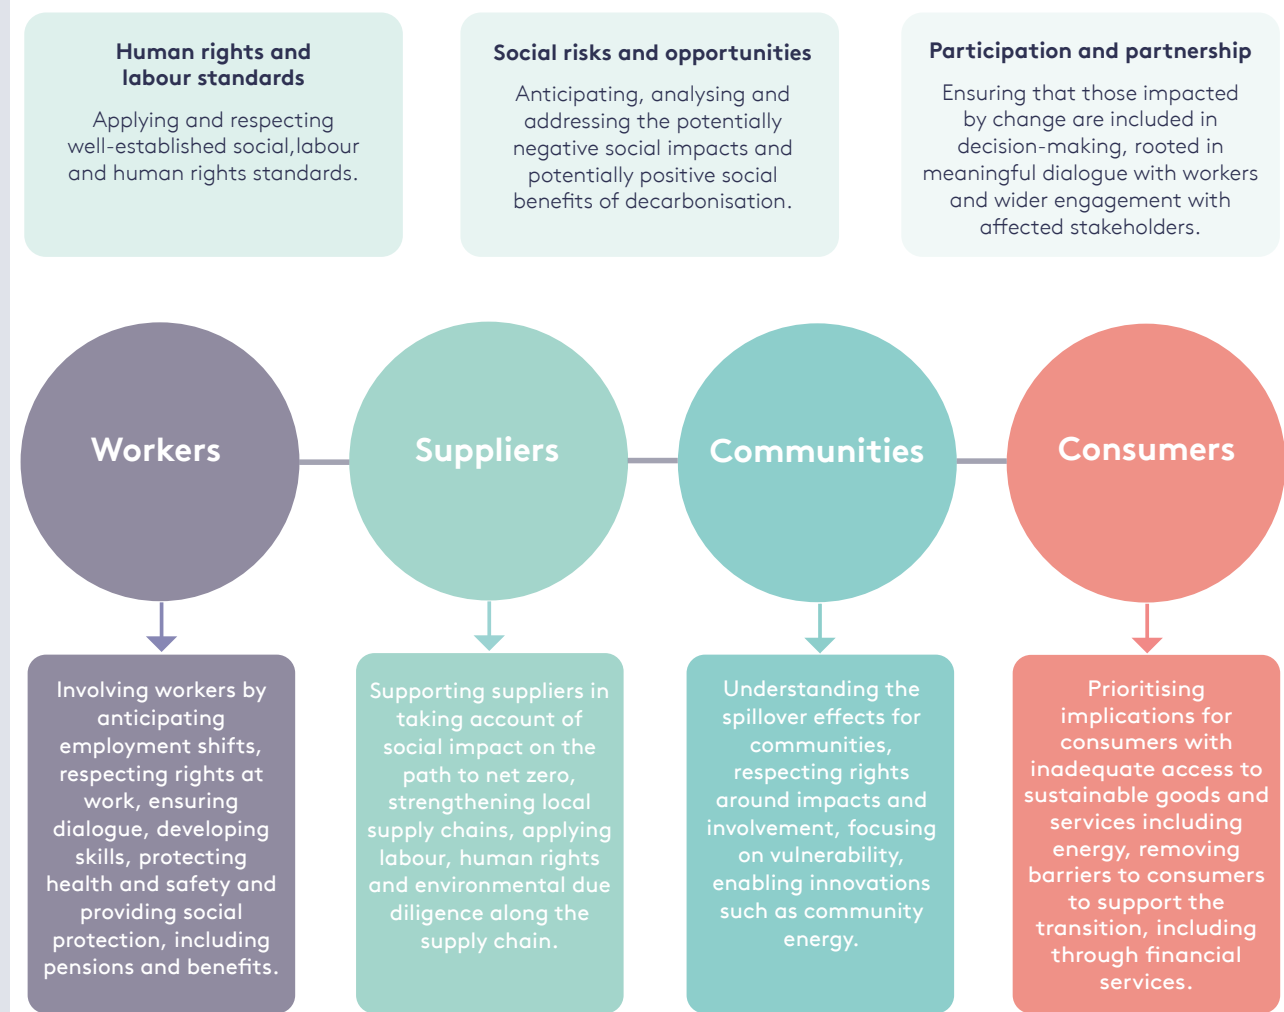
Human rights and labour standards

Applying and respecting well-established social,labour and human rights standards.

Social risks and opportunities

Anticipating, analysing and addressing the potentially negative social impacts and potentially positive social benefits of decarbonisation.

Participation and partnership

Ensuring that those impacted by change are included in decision-making, rooted in meaningful dialogue with workers and wider engagement with affected stakeholders.

Workers

Suppliers

Communities

Consumers

Involving workers by anticipating employment shifts, respecting rights at work, ensuring dialogue, developing skills, protecting health and safety and providing social protection, including pensions and benefits.

Supporting suppliers in taking account of social impact on the path to net zero, strengthening local supply chains, applying labour, human rights and environmental due diligence along the supply chain.

Understanding the spillover effects for communities, respecting rights around impacts and involvement, focusing on vulnerability, enabling innovations such as community energy.

Prioritising implications for consumers with inadequate access to sustainable goods and services including energy, removing barriers to consumers to support the transition, including through financial services.